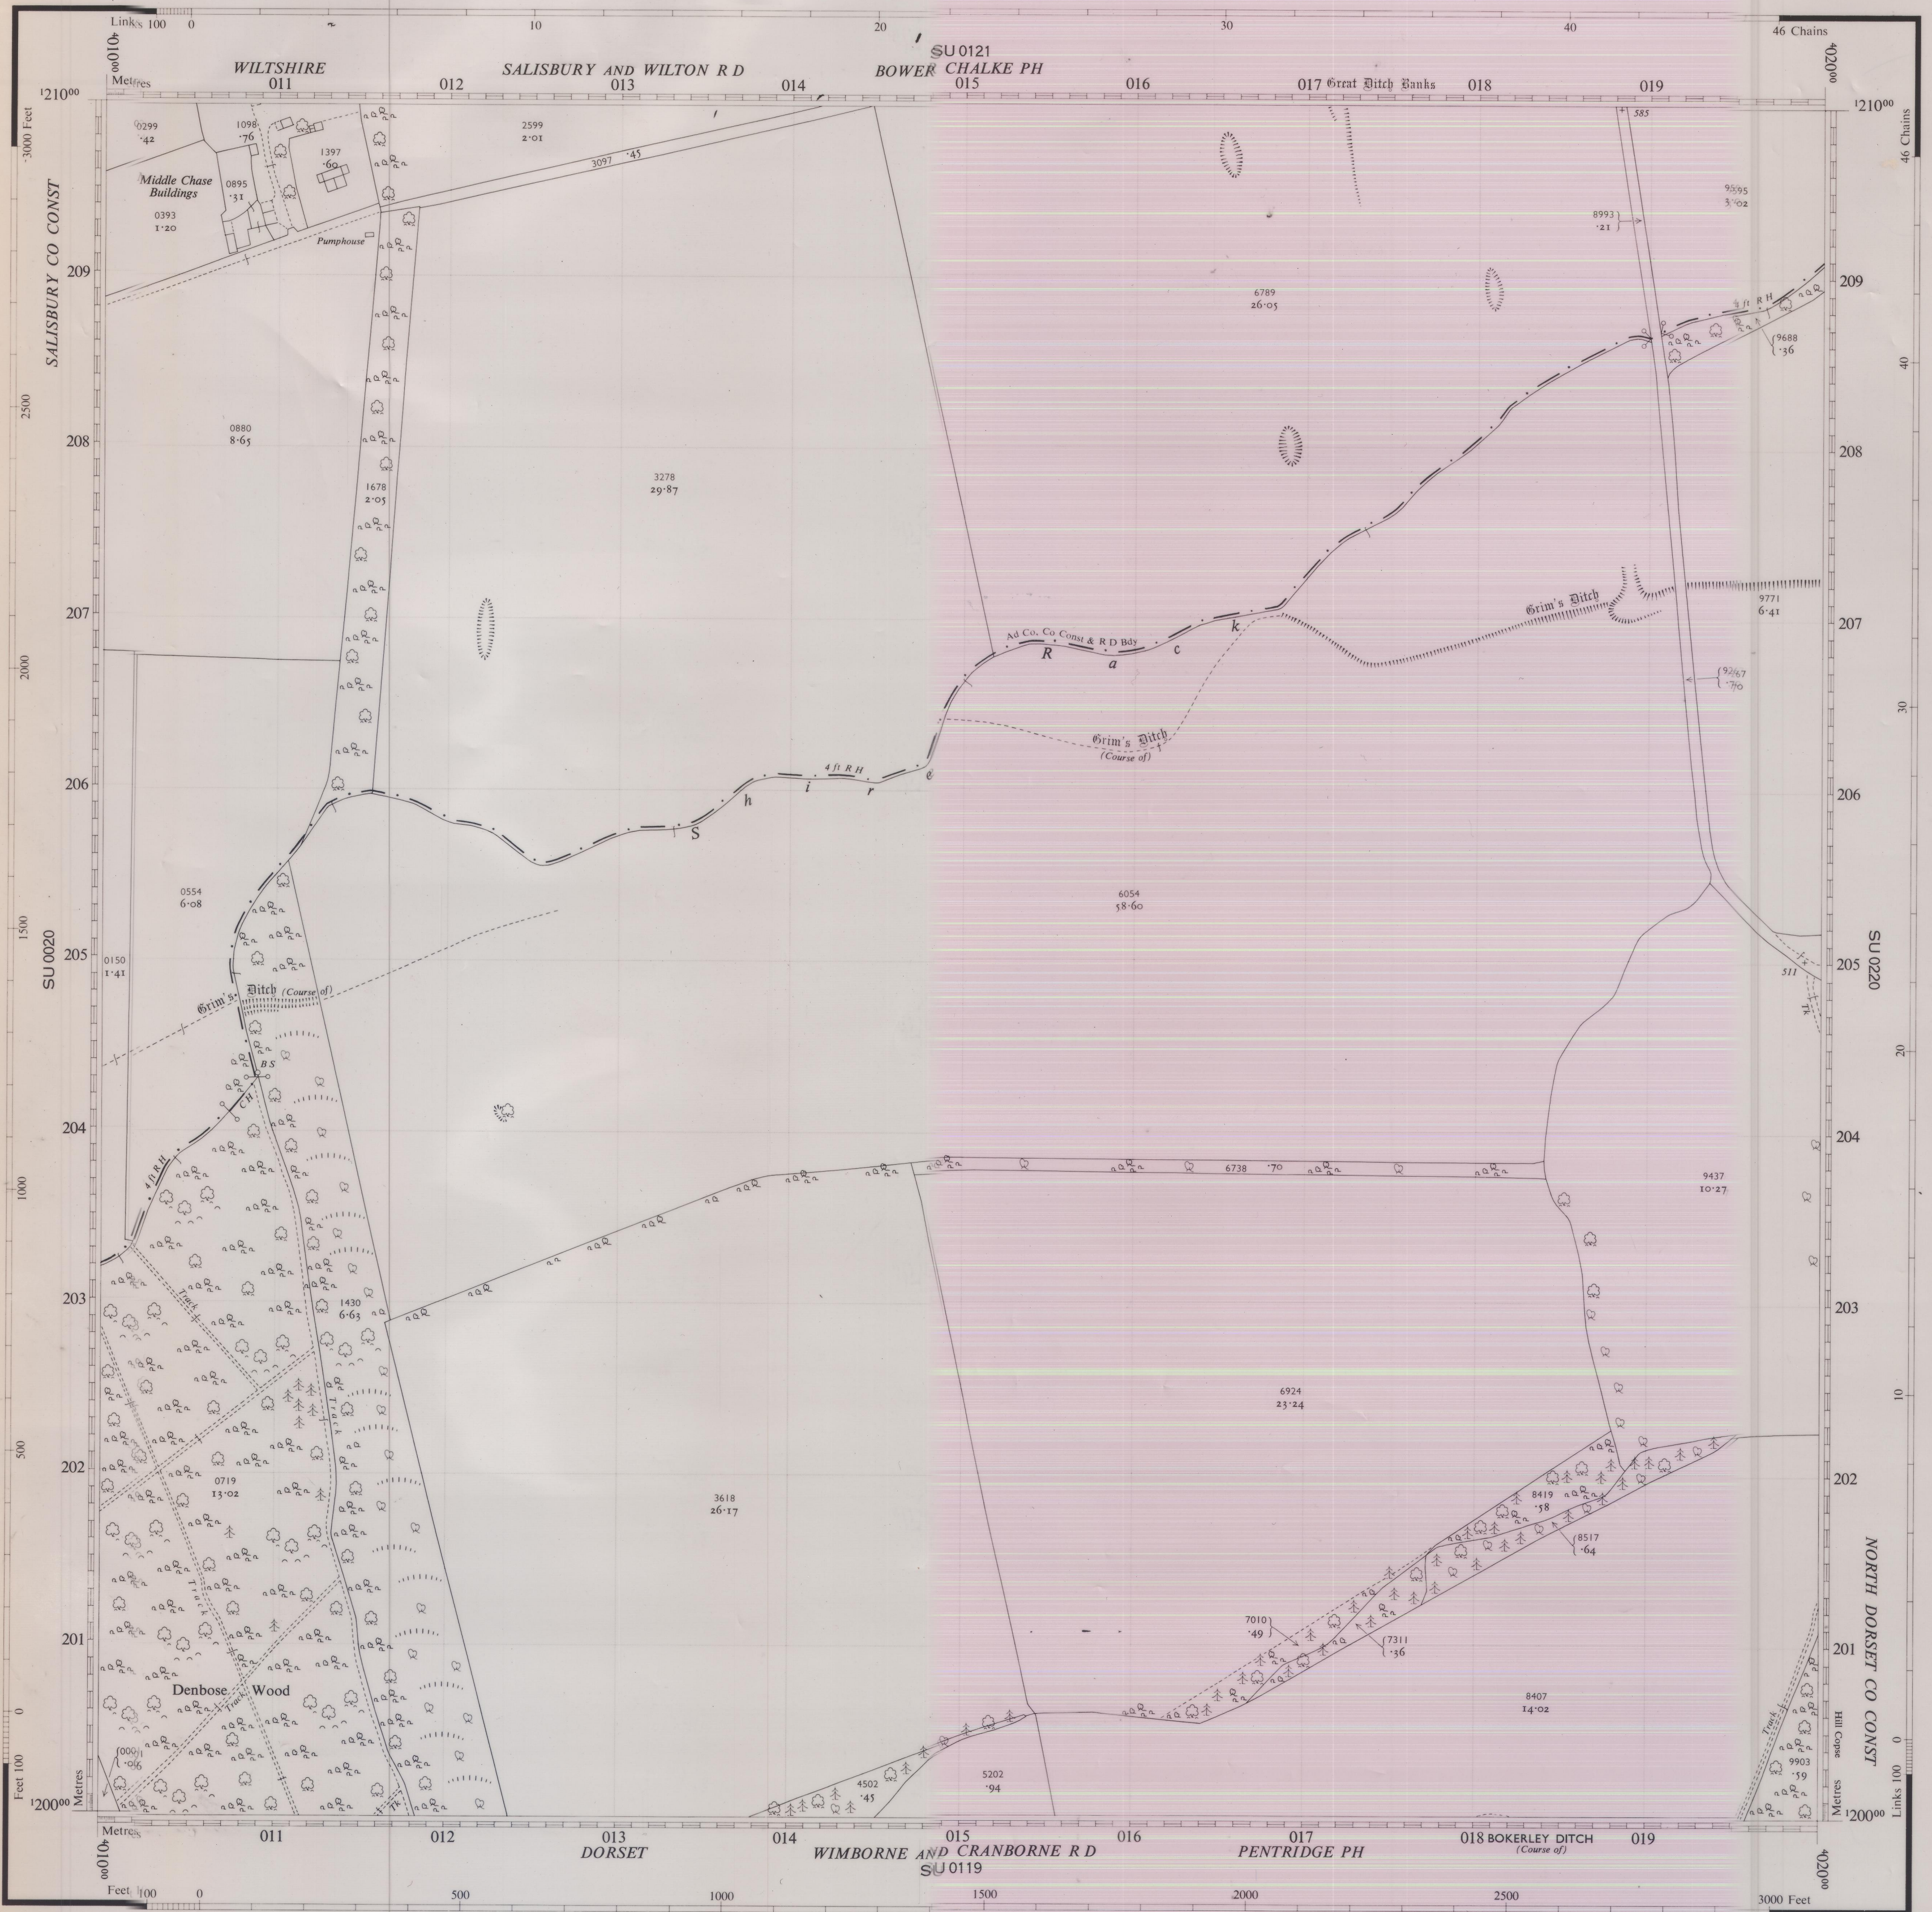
Links 100 0 10 20 30 40 46 Chains

SU 0121

WILTSHIRE SALISBURY AND WILTON RD BOWER CHALKE PH

Metres 011 012 013 014 015 016 017 Great Ditch Banks 018 019

$^{4}01^{00}$ $^{4}02^{00}$

$^{1}210^{00}$ $^{1}210^{00}$

3000 Feet 46 Chains

SALISBURY CO CONST

0299 ·42

1098 ·76

1397 ·60

2599 2·01

3097 ·45

585

Middle Chase Buildings

0895 ·31

0393 1·20

Pumphouse

9595 3·02

8993 ·21

209 209

6789 26·05

4 ft R H

9688 ·36

2500

40

0880 8·65

208 208

3278 29·87

1678 2·05

207 207

Grim's Ditch

9771 6·41

Ad Co, Co Const & R D Bdy

R a c k

2000

9767 ·70

30

Grim's Ditch (Course of)

4 ft R H

S h i r e

206 206

6054 58·60

0554 6·08

1500

SU 0020

SU 0220

205 205

0150 1·41

511

Tk

Grim's Ditch (Course of)

20

BS

CH

R H

204 204

6738 ·70

9437 10·27

1000

203 203

Track

1430 6·63

Track

6924 23·24

500

10

202 202

0719 13·02

3618 26·17

8419 ·58

8517 ·64

NORTH DORSET CO CONST

201 201

Track

7010 ·49

7311 ·36

Denbose Wood

8407 14·02

0

Track

Track

Hill Copse

0001 ·06

9903 ·59

0

Feet 100

4502 ·45

5202 ·94

Links 100

$^{1}200^{00}$ $^{1}200^{00}$

Metres Metres

011 012 013 014 015 016 017 018 BOKERLEY DITCH (Course of) 019

DORSET WIMBORNE AND CRANBORNE RD PENTRIDGE PH

SU 0119

$^{4}01^{00}$ $^{4}02^{00}$

Feet 100 0 500 1000 1500 2000 2500 3000 Feet